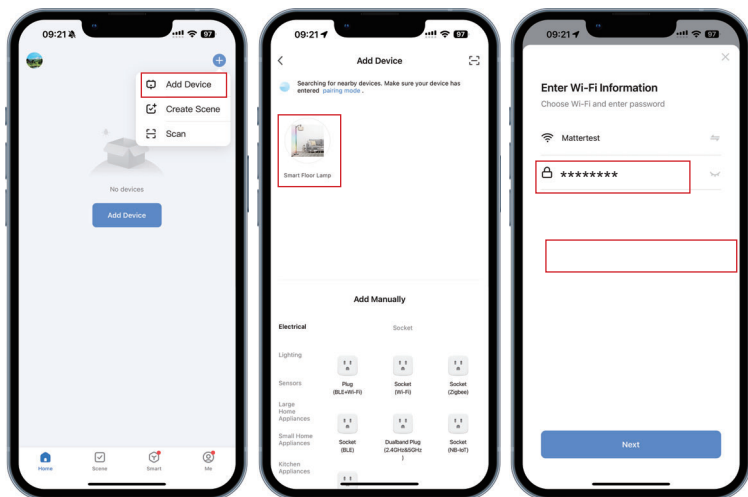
09:21 97

Add Device

Create Scene

Scan

No devices

Add Device

Home Scene Smart Me

09:21 97

Add Device

Searching for nearby devices. Make sure your device has entered pairing mode .

Smart Floor Lamp

Add Manually

Electrical

Socket

Lighting

Sensors

Large Home Appliances

Small Home Appliances

Kitchen Appliances

Plug (BLE+Wi-Fi)

Socket (Wi-Fi)

Socket (Zigbee)

Socket (BLE)

Dualband Plug (2.4GHz&5GHz )

Socket (NB-IoT)

09:21 97

Enter Wi-Fi Information

Choose Wi-Fi and enter password

Mattertest

********

Next